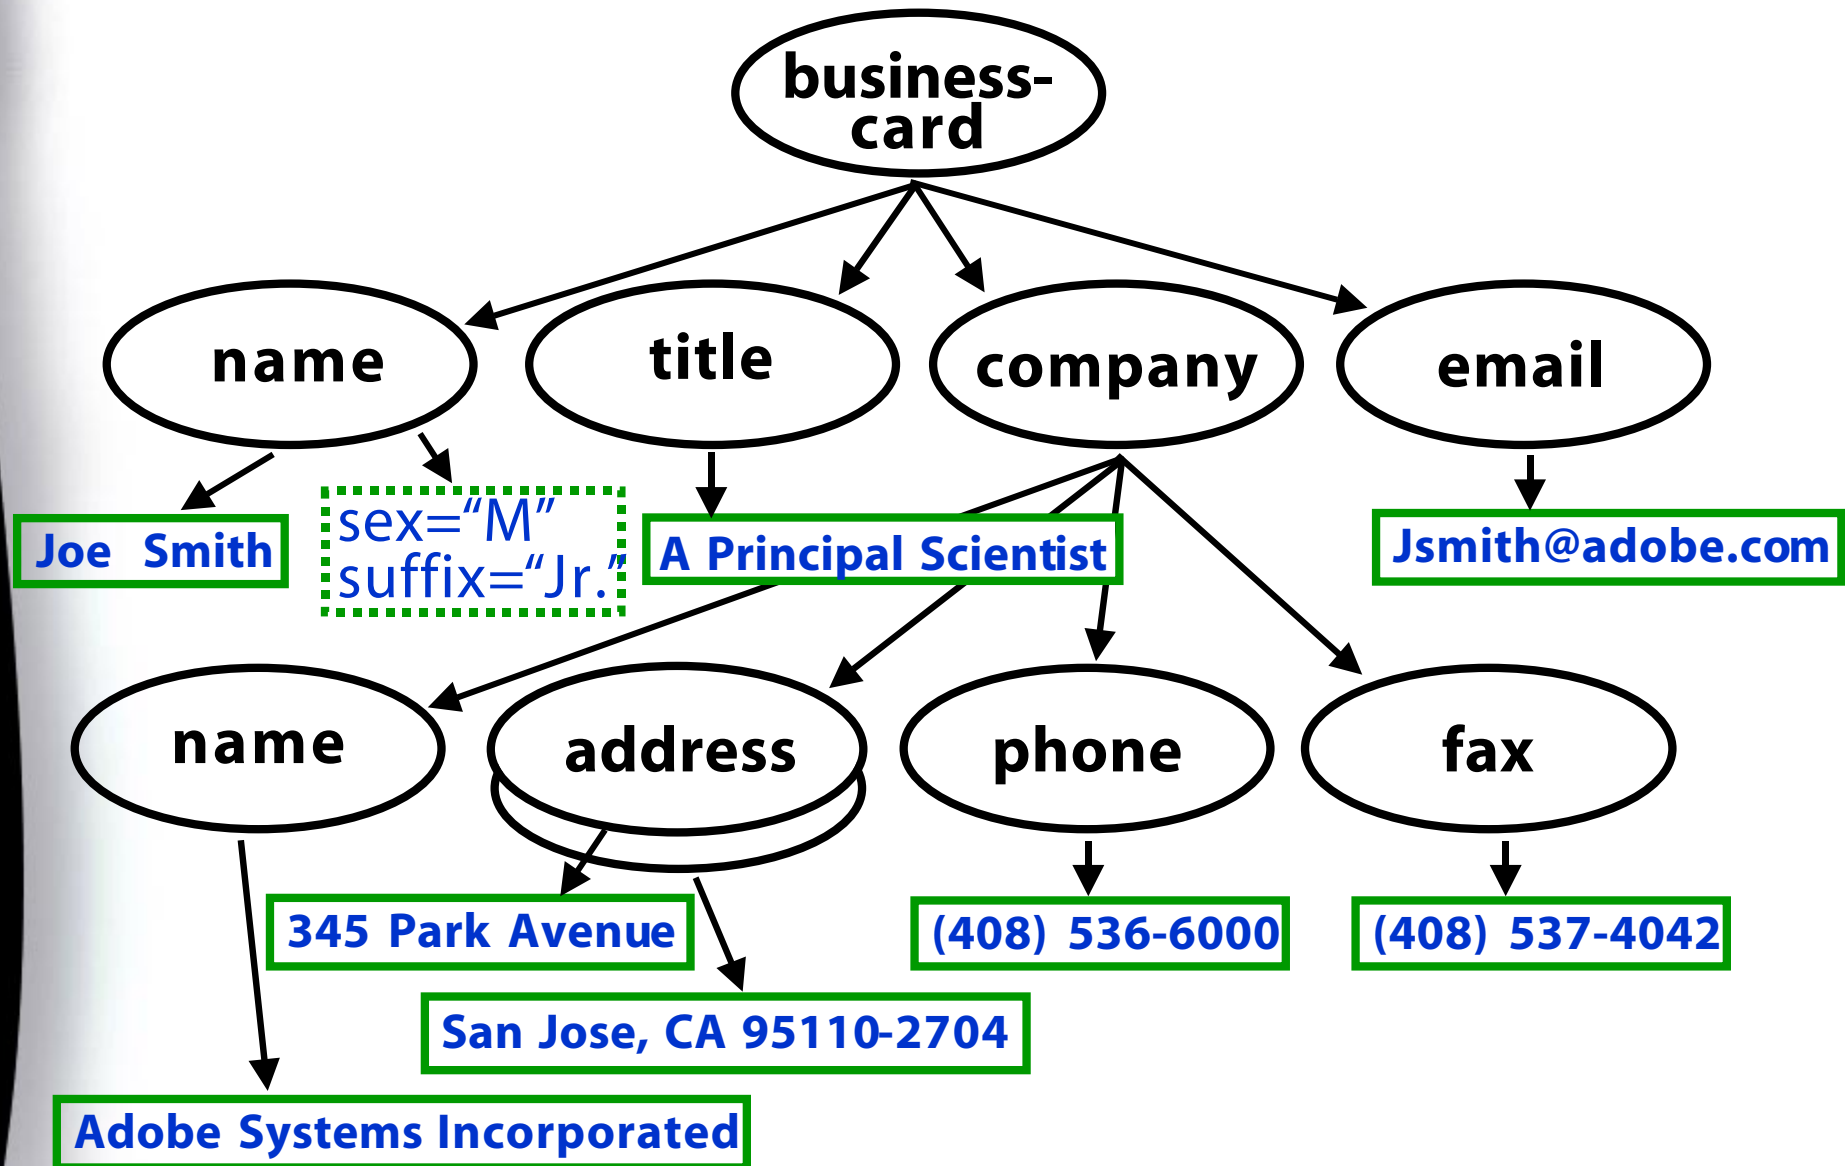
business-card

name

title

company

email

Joe Smith

sex="M"
suffix="Jr."

A Principal Scientist

Jsmith@adobe.com

name

address

phone

fax

345 Park Avenue

(408) 536-6000

(408) 537-4042

San Jose, CA 95110-2704

Adobe Systems Incorporated